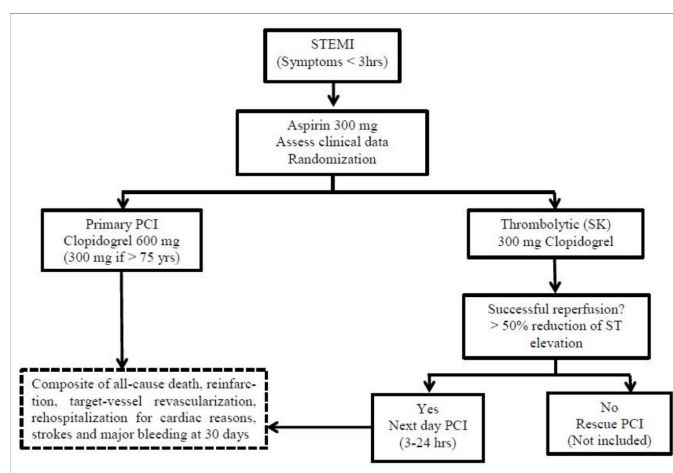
STEMI
(Symptoms < 3hrs)

Aspirin 300 mg
Assess clinical data
Randomization

Primary PCI
Clopidogrel 600 mg
(300 mg if > 75 yrs)

Thrombolytic (SK)
300 mg Clopidogrel

Successful reperfusion?
> 50% reduction of ST elevation

Composite of all-cause death, reinfarction, target-vessel revascularization, rehospitalization for cardiac reasons, strokes and major bleeding at 30 days

Yes
Next day PCI
(3-24 hrs)

No
Rescue PCI
(Not included)